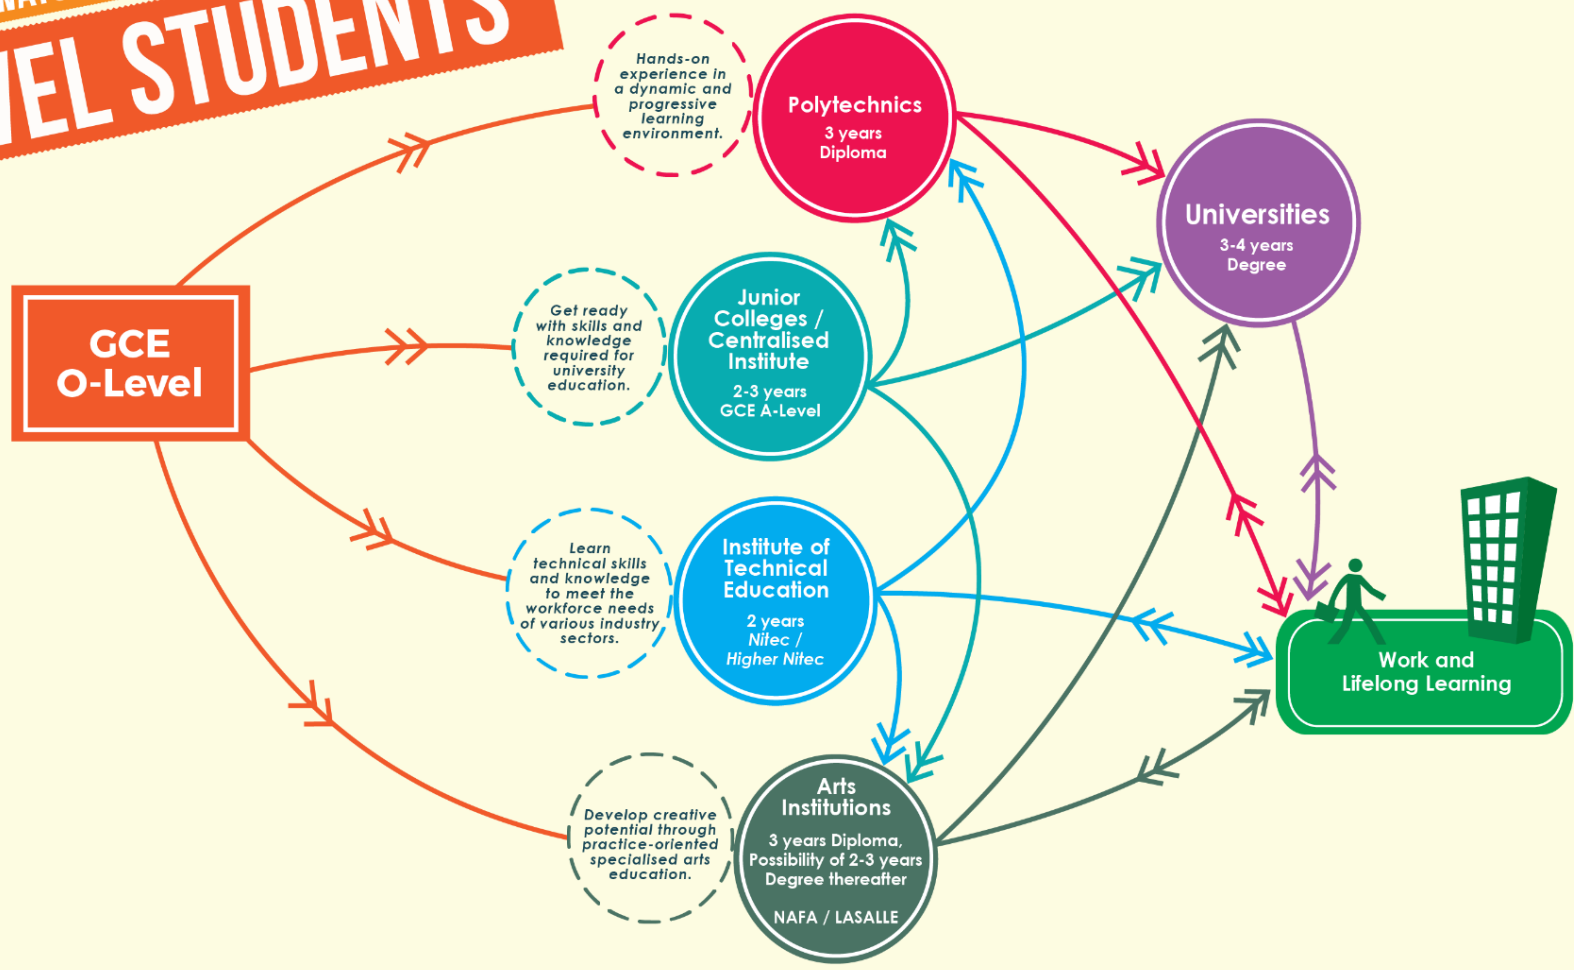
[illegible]VEL STUDENTS

GCE O-Level

Hands-on experience in a dynamic and progressive learning environment.

Polytechnics
3 years
Diploma

Get ready with skills and knowledge required for university education.

Junior Colleges / Centralised Institute
2-3 years
GCE A-Level

Learn technical skills and knowledge to meet the workforce needs of various industry sectors.

Institute of Technical Education
2 years
Nitec /
Higher Nitec

Develop creative potential through practice-oriented specialised arts education.

Arts Institutions
3 years Diploma, Possibility of 2-3 years Degree thereafter
NAFA / LASALLE

Universities
3-4 years
Degree

Work and Lifelong Learning